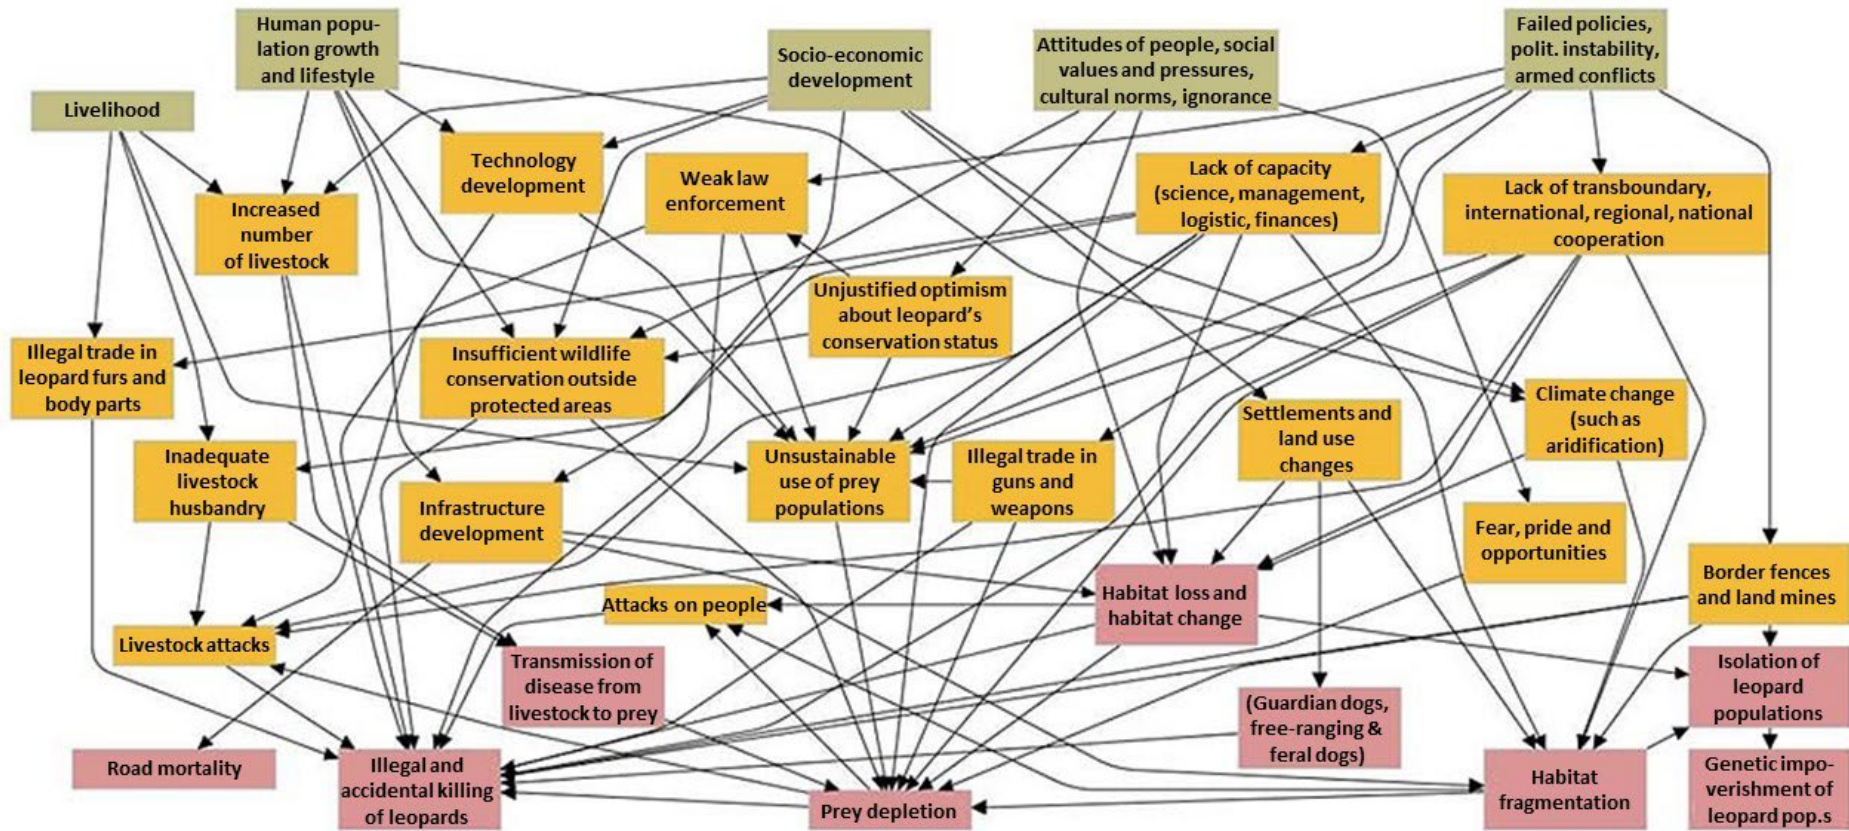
Human population growth and lifestyle

Socio-economic development

Attitudes of people, social values and pressures, cultural norms, ignorance

Failed policies, polit. instability, armed conflicts

Livelihood

Technology development

Weak law enforcement

Lack of capacity (science, management, logistic, finances)

Lack of transboundary, international, regional, national cooperation

Increased number of livestock

Unjustified optimism about leopard's conservation status

Illegal trade in leopard furs and body parts

Insufficient wildlife conservation outside protected areas

Climate change (such as aridification)

Settlements and land use changes

Inadequate livestock husbandry

Unsustainable use of prey populations

Illegal trade in guns and weapons

Infrastructure development

Fear, pride and opportunities

Border fences and land mines

Habitat loss and habitat change

Attacks on people

Livestock attacks

Transmission of disease from livestock to prey

Isolation of leopard populations

(Guardian dogs, free-ranging & feral dogs)

Road mortality

Illegal and accidental killing of leopards

Habitat fragmentation

Genetic impoverishment of leopard pop.s

Prey depletion